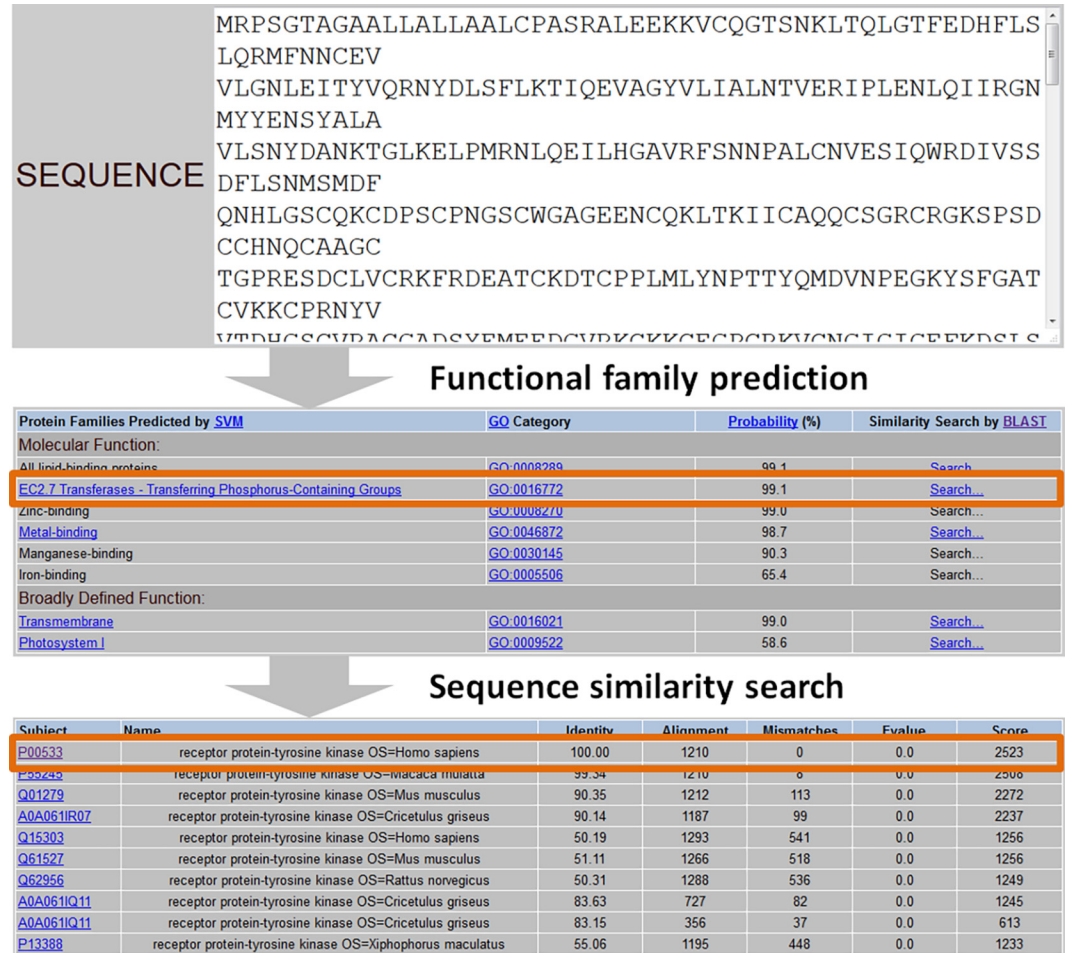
SEQUENCE

MRPSGTAGAALLALLAALCPASRALEEKKVCQGTSNKLTQLGTFEDHFLSLQRMFNNCEV
VLGNLEITYVQRNYDLSFLKTIQEVAGYVLIALNTVERIPLENLQIIRGNMYYENSYALA
VLSNYDANKTGLKELPMRNLQEILHGAVRFSNNPALCNVESIQWRDIVSSDFLSNMSMDF
QNHLGSCQKCDPSCPNGSCWGAGEENCQKLTKIICAQQCSGRCRGKSPSDCCHNQCAAGC
TGPRESDCLVCRKFRDEATCKDTCPPLMLYNPTTYQMDVNPEGKYSFGATCVKKCPRNYV
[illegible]

Functional family prediction

| Protein Families Predicted by SVM | GO Category | Probability (%) | Similarity Search by BLAST |
|---|---|---|---|
| Molecular Function: | | | |
| All lipid-binding proteins | GO:0008289 | 99.1 | Search... |
| EC2.7 Transferases - Transferring Phosphorus-Containing Groups | GO:0016772 | 99.1 | Search... |
| Zinc-binding | GO:0008270 | 99.0 | Search... |
| Metal-binding | GO:0046872 | 98.7 | Search... |
| Manganese-binding | GO:0030145 | 90.3 | Search... |
| Iron-binding | GO:0005506 | 65.4 | Search... |
| Broadly Defined Function: | | | |
| Transmembrane | GO:0016021 | 99.0 | Search... |
| Photosystem I | GO:0009522 | 58.6 | Search... |

Sequence similarity search

| Subject | Name | Identity | Alignment | Mismatches | Evalue | Score |
|---|---|---|---|---|---|---|
| P00533 | receptor protein-tyrosine kinase OS=Homo sapiens | 100.00 | 1210 | 0 | 0.0 | 2523 |
| P55245 | receptor protein-tyrosine kinase OS=Macaca mulatta | 99.34 | 1210 | 8 | 0.0 | 2508 |
| Q01279 | receptor protein-tyrosine kinase OS=Mus musculus | 90.35 | 1212 | 113 | 0.0 | 2272 |
| A0A061IR07 | receptor protein-tyrosine kinase OS=Cricetulus griseus | 90.14 | 1187 | 99 | 0.0 | 2237 |
| Q15303 | receptor protein-tyrosine kinase OS=Homo sapiens | 50.19 | 1293 | 541 | 0.0 | 1256 |
| Q61527 | receptor protein-tyrosine kinase OS=Mus musculus | 51.11 | 1266 | 518 | 0.0 | 1256 |
| Q62956 | receptor protein-tyrosine kinase OS=Rattus norvegicus | 50.31 | 1288 | 536 | 0.0 | 1249 |
| A0A061IQ11 | receptor protein-tyrosine kinase OS=Cricetulus griseus | 83.63 | 727 | 82 | 0.0 | 1245 |
| A0A061IQ11 | receptor protein-tyrosine kinase OS=Cricetulus griseus | 83.15 | 356 | 37 | 0.0 | 613 |
| P13388 | receptor protein-tyrosine kinase OS=Xiphophorus maculatus | 55.06 | 1195 | 448 | 0.0 | 1233 |